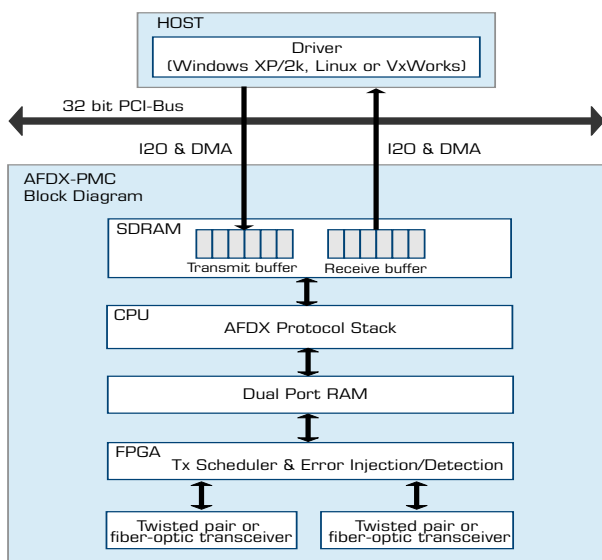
HOST

Driver
(Windows XP/2k, Linux or VxWorks)

32 bit PCI-Bus

I2O & DMA

I2O & DMA

AFDX-PMC
Block Diagram

SDRAM

Transmit buffer

Receive buffer

CPU
AFDX Protocol Stack

Dual Port RAM

FPGA
Tx Scheduler & Error Injection/Detection

Twisted pair or fiber-optic transceiver

Twisted pair or fiber-optic transceiver